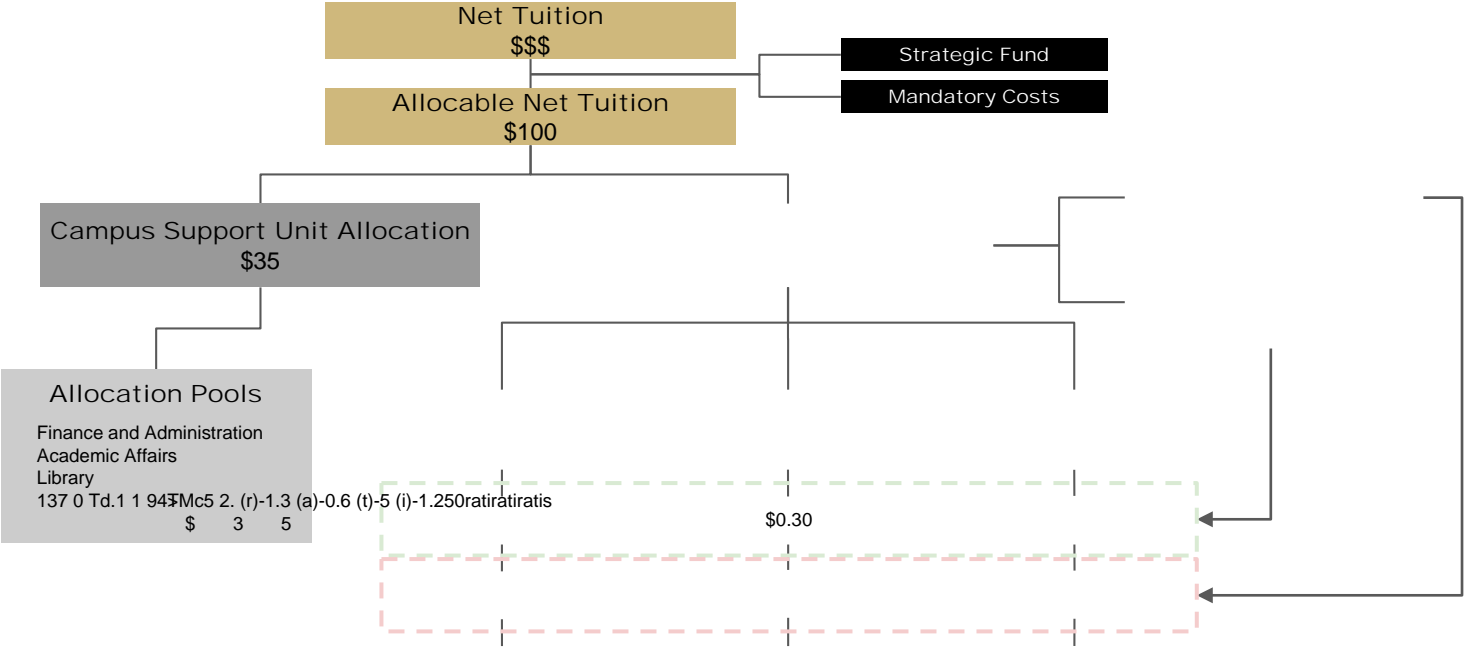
Net Tuition
$$$

Strategic Fund

Mandatory Costs

Allocable Net Tuition
$100

Campus Support Unit Allocation
$35

Allocation Pools

Finance and Administration
Academic Affairs
Library
137 0 Td.1 1 94TMc5 2. (r)-1.3 (a)-0.6 (t)-5 (i)-1.250ratiratiratis
$ 3 5

$0.30